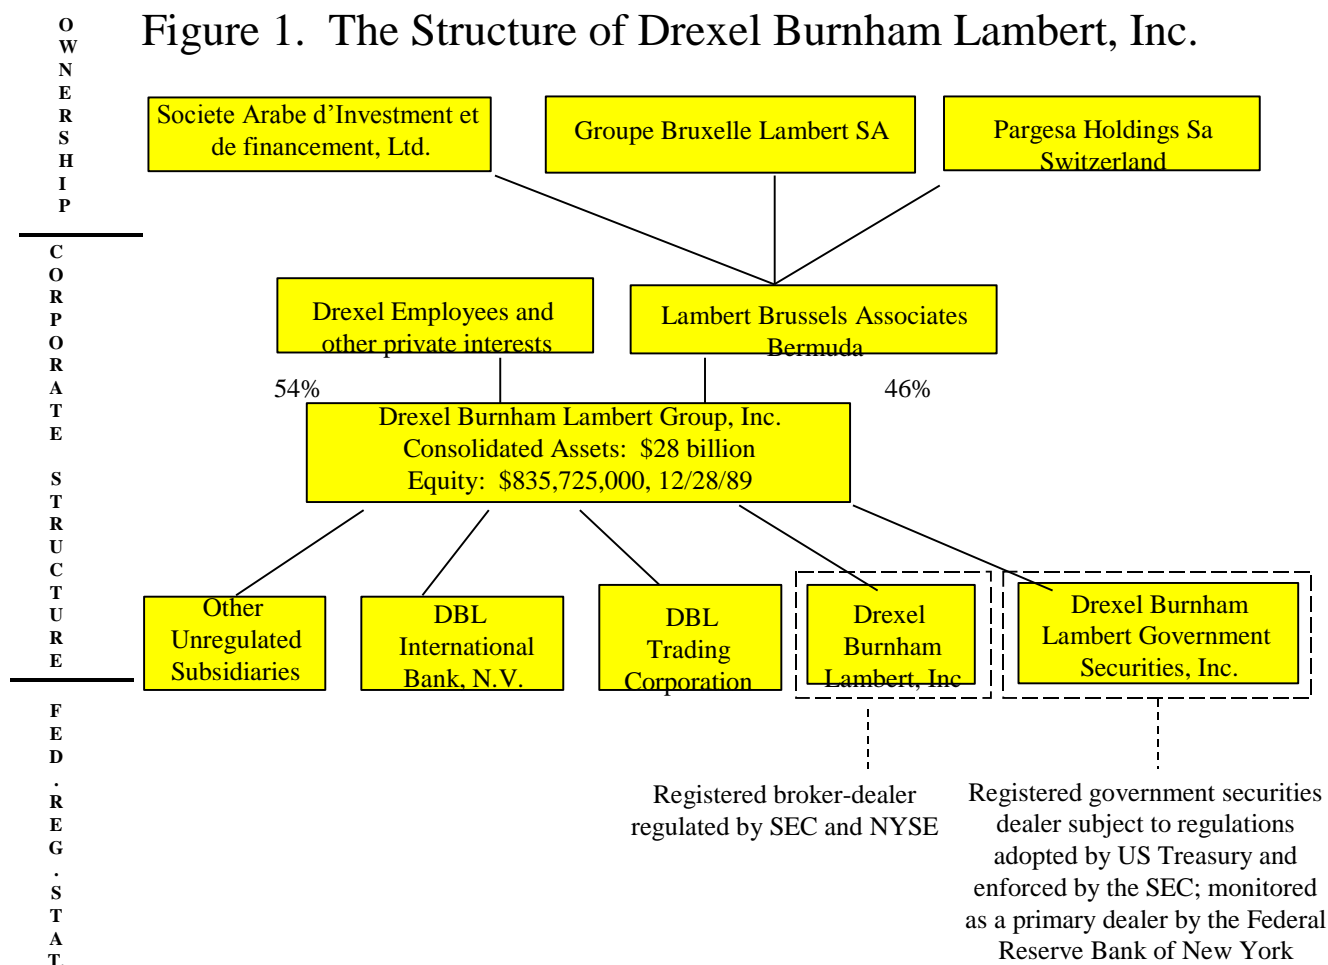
OWNERSHIP

Figure 1. The Structure of Drexel Burnham Lambert, Inc.

Societe Arabe d'Investment et de financement, Ltd.

Groupe Bruxelle Lambert SA

Pargesa Holdings Sa Switzerland

CORPORATE STRUCTURE

Drexel Employees and other private interests

Lambert Brussels Associates Bermuda

54%

46%

Drexel Burnham Lambert Group, Inc.
Consolidated Assets: $28 billion
Equity: $835,725,000, 12/28/89

Other Unregulated Subsidiaries

DBL International Bank, N.V.

DBL Trading Corporation

Drexel Burnham Lambert, Inc

Drexel Burnham Lambert Government Securities, Inc.

FED. REG. STAT

Registered broker-dealer regulated by SEC and NYSE

Registered government securities dealer subject to regulations adopted by US Treasury and enforced by the SEC; monitored as a primary dealer by the Federal Reserve Bank of New York